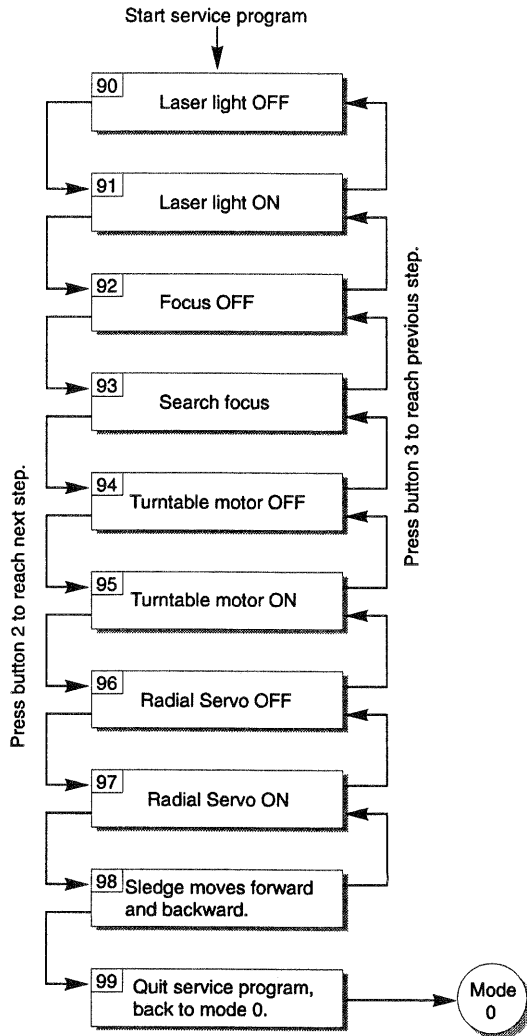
Start service program

90 Laser light OFF

91 Laser light ON

92 Focus OFF

93 Search focus

94 Turntable motor OFF

95 Turntable motor ON

96 Radial Servo OFF

97 Radial Servo ON

98 Sledge moves forward and backward.

99 Quit service program, back to mode 0.

Mode 0

Press button 2 to reach next step.

Press button 3 to reach previous step.